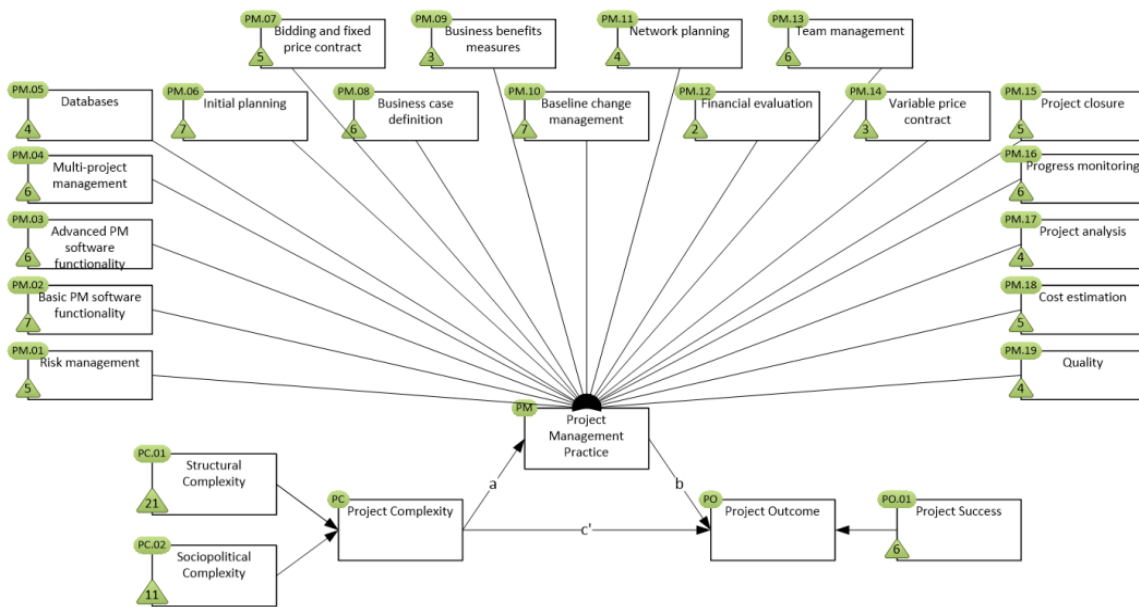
PM.07
Bidding and fixed price contract
5

PM.09
Business benefits measures
3

PM.11
Network planning
4

PM.13
Team management
6

PM.05
Databases
4

PM.06
Initial planning
7

PM.08
Business case definition
6

PM.10
Baseline change management
7

PM.12
Financial evaluation
2

PM.14
Variable price contract
3

PM.15
Project closure
5

PM.04
Multi-project management
6

PM.16
Progress monitoring
6

PM.03
Advanced PM software functionality
6

PM.17
Project analysis
4

PM.02
Basic PM software functionality
7

PM.18
Cost estimation
5

PM.01
Risk management
5

PM.19
Quality
4

PM
Project Management Practice

PC.01
Structural Complexity
21

PC.02
Sociopolitical Complexity
11

PC
Project Complexity

a

b

c'

PO
Project Outcome

PO.01
Project Success
6